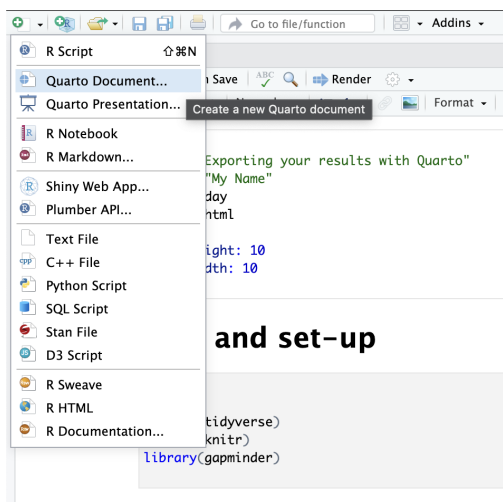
Go to file/function
Addins

R Script ⇧⌘N
Quarto Document...
Quarto Presentation...
R Notebook
R Markdown...
Shiny Web App...
Plumber API...
Text File
C++ File
Python Script
SQL Script
Stan File
D3 Script
R Sweave
R HTML
R Documentation...

Save
Render
Create a new Quarto document
Format

Exporting your results with Quarto"
"My Name"
day
html

ight: 10
dth: 10

and set-up

tidyverse)
knitr)
library(gapminder)